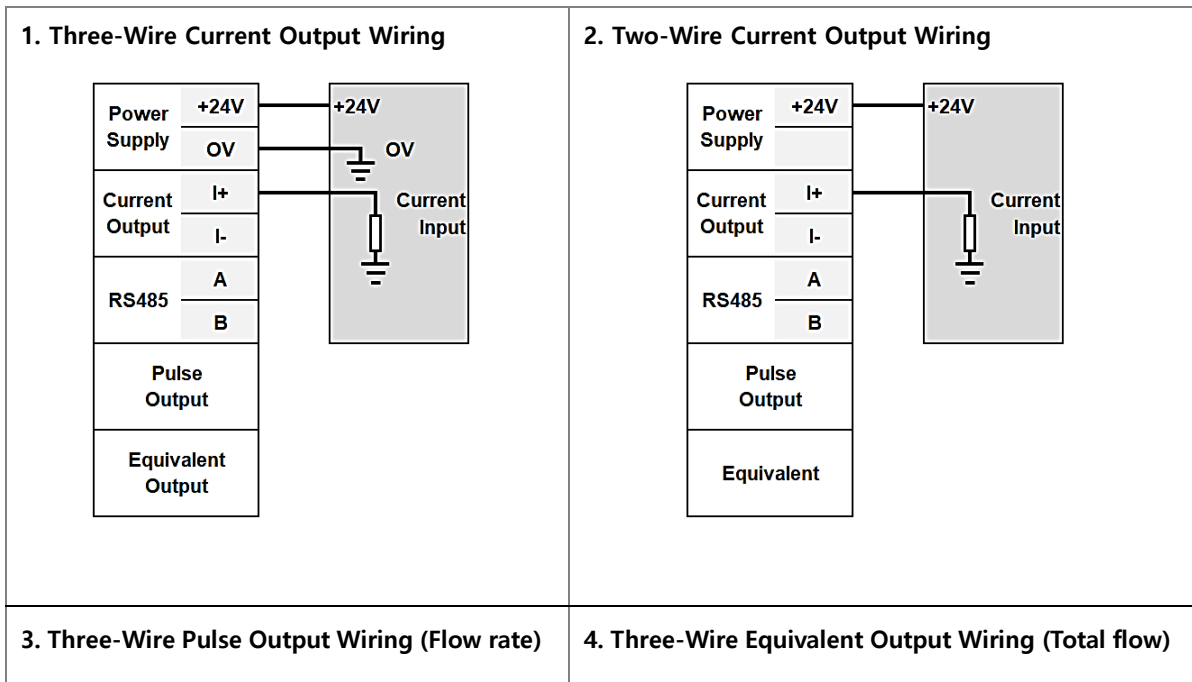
1. Three-Wire Current Output Wiring

| Power Supply | +24V |
|---|---|
| | OV |
| Current Output | I+ |
| | I- |
| RS485 | A |
| | B |
| Pulse Output | |
| Equivalent Output | |

+24V
OV
Current Input

2. Two-Wire Current Output Wiring

| Power Supply | +24V |
|---|---|
| | |
| Current Output | I+ |
| | I- |
| RS485 | A |
| | B |
| Pulse Output | |
| Equivalent | |

+24V
Current Input

3. Three-Wire Pulse Output Wiring (Flow rate)

4. Three-Wire Equivalent Output Wiring (Total flow)